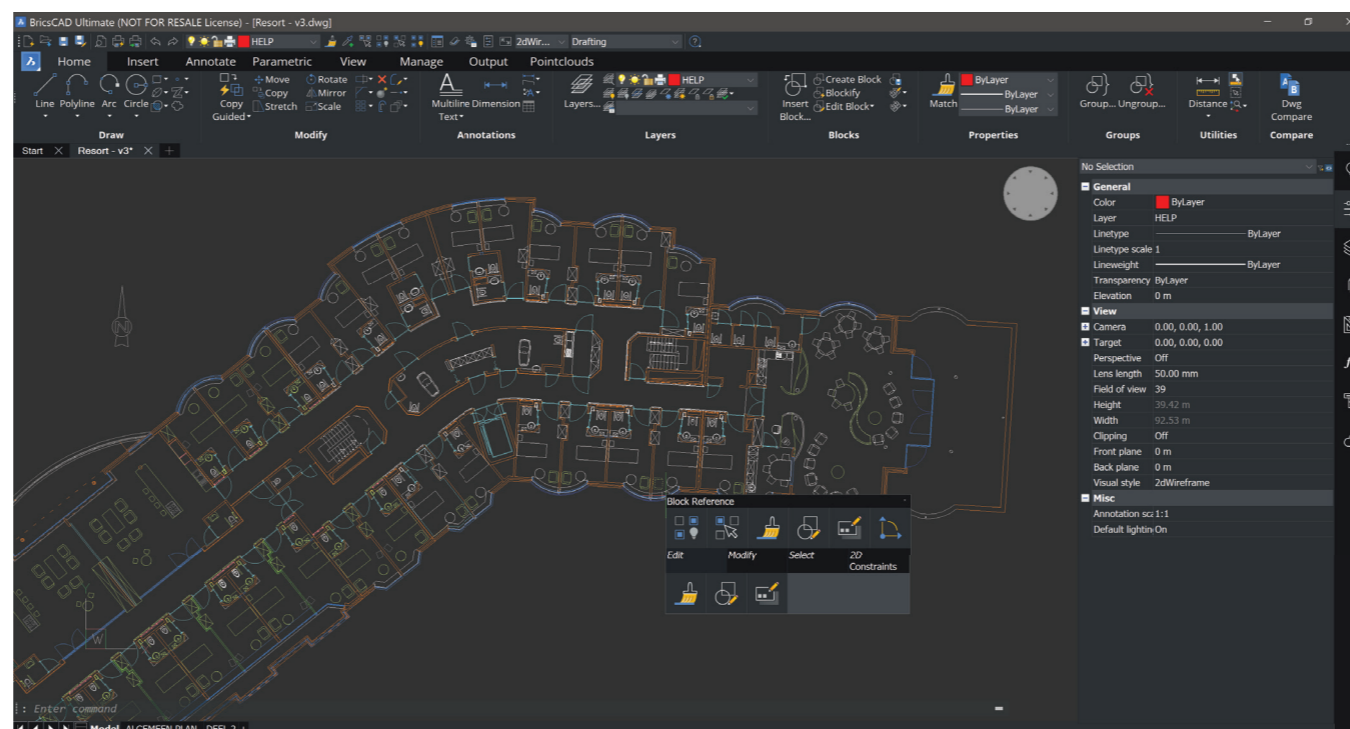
BricsCAD Ultimate (NOT FOR RESALE License) - [Resort - v3.dwg]

HELP
2dWir...
Drafting

Home Insert Annotate Parametric View Manage Output Pointclouds

Line Polyline Arc Circle
Draw

Move Rotate
Copy Mirror
Copy Guided
Stretch Scale
Modify

Multiline Text
Dimension
Annotations

Layers...
HELP
Layers

Insert Block...
Create Block
Blockify
Edit Block
Blocks

Match
ByLayer
ByLayer
ByLayer
Properties

Group... Ungroup...
Groups

Distance
Utilities

Dwg Compare
Compare

Start
Resort - v3*

No Selection

General
Color ByLayer
Layer HELP
Linetype ByLayer
Linetype scale 1
Lineweight ByLayer
Transparency ByLayer
Elevation 0 m
View
Camera 0.00, 0.00, 1.00
Target 0.00, 0.00, 0.00
Perspective Off
Lens length 50.00 mm
Field of view 39
Height 39.42 m
Width 92.53 m
Clipping Off
Front plane 0 m
Back plane 0 m
Visual style 2dWireframe
Misc
Annotation sc 1:1
Default lightin On

Block Reference
Edit Modify Select 2D Constraints

W

: Enter command

Model ALGEMEEN PLAN DEEL 2